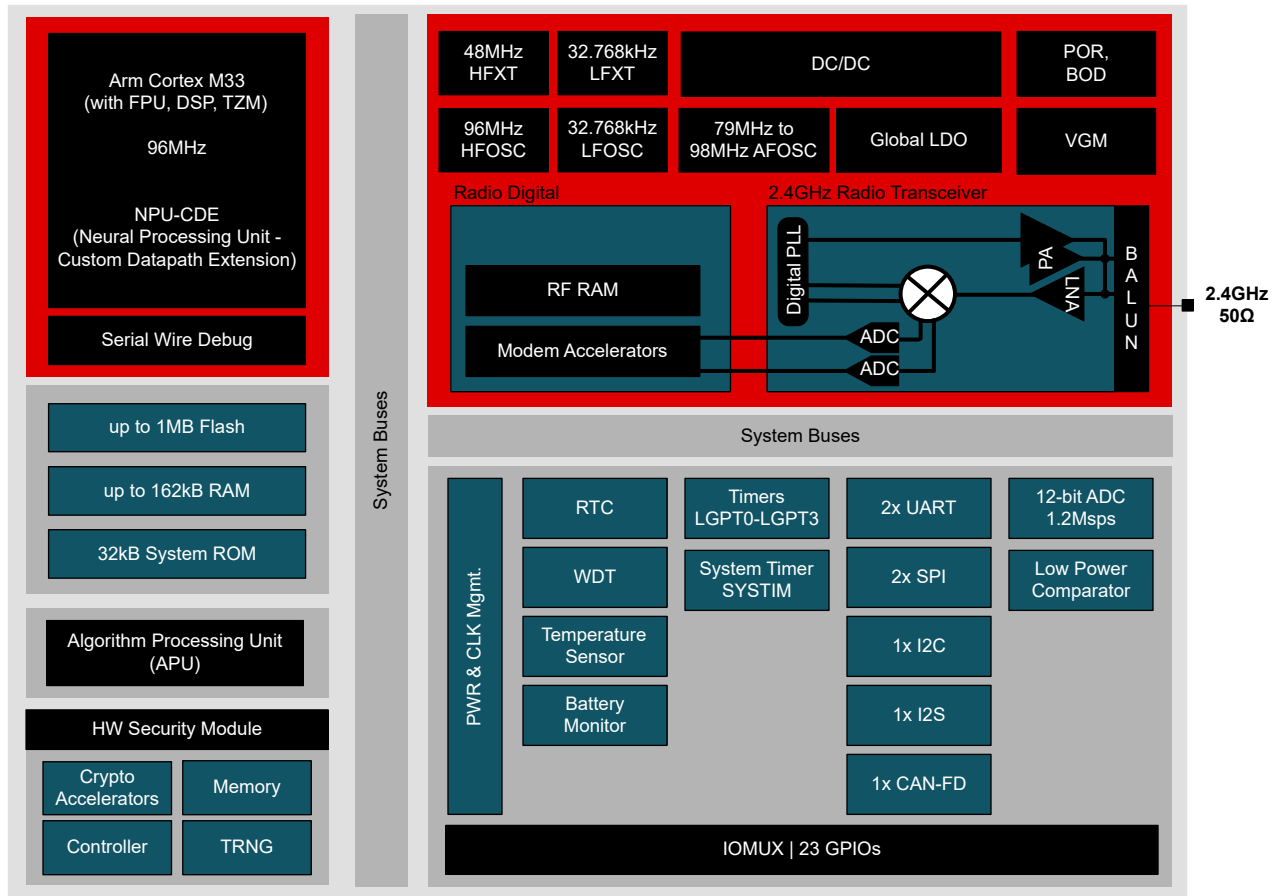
Arm Cortex M33
(with FPU, DSP, TZM)

96MHz

NPU-CDE
(Neural Processing Unit - Custom Datapath Extension)

Serial Wire Debug

up to 1MB Flash

up to 162kB RAM

32kB System ROM

Algorithm Processing Unit
(APU)

HW Security Module

Crypto Accelerators

Memory

Controller

TRNG

System Buses

48MHz
HFXT

32.768kHz
LFXT

DC/DC

POR,
BOD

96MHz
HFOSC

32.768kHz
LFOSC

79MHz to
98MHz AFOSC

Global LDO

VGM

Radio Digital

RF RAM

Modem Accelerators

2.4GHz Radio Transceiver

Digital PLL

PA

LNA

ADC

ADC

B
A
L
U
N

2.4GHz
50Ω

System Buses

PWR & CLK Mgmt.

RTC

WDT

Temperature Sensor

Battery Monitor

Timers
LGPT0-LGPT3

System Timer
SYSTIM

2x UART

2x SPI

1x I2C

1x I2S

1x CAN-FD

12-bit ADC
1.2Msps

Low Power Comparator

IOMUX | 23 GPIOs